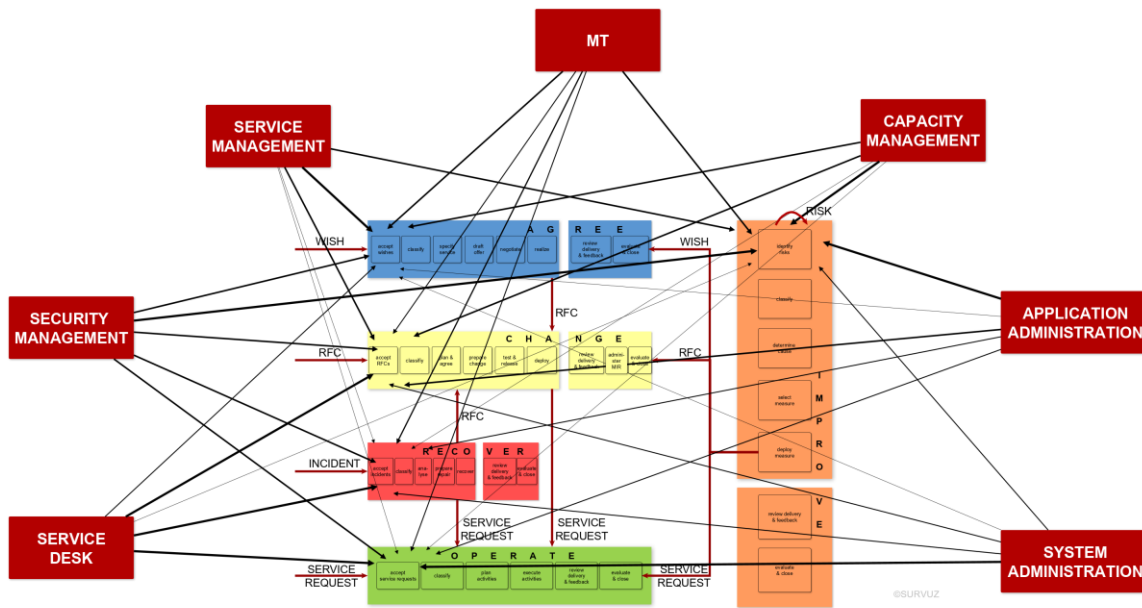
MT

SERVICE MANAGEMENT

CAPACITY MANAGEMENT

RISK

WISH

A G

accept wishes

classify

specify service

draft offer

negotiate

realize

R E E

review delivery & feedback

evaluate & close

WISH

identify risks

SECURITY MANAGEMENT

RFC

APPLICATION ADMINISTRATION

classify

RFC

C H A N G E

accept RFCs

classify

plan & agree

prepare change

test & release

deploy

review delivery & feedback

administer MSR

evaluate & close

RFC

determine cause

I

M

P

select measure

R

RFC

O

deploy measure

INCIDENT

R E C O V E R

accept incidents

classify

analyse

prepare repair

recover

review delivery & feedback

evaluate & close

V

E

review delivery & feedback

SERVICE DESK

SERVICE REQUEST

SERVICE REQUEST

SYSTEM ADMINISTRATION

SERVICE REQUEST

O P E R A T E

accept service requests

classify

plan activities

execute activities

review delivery & feedback

evaluate & close

SERVICE REQUEST

evaluate & close

©SURVUZ